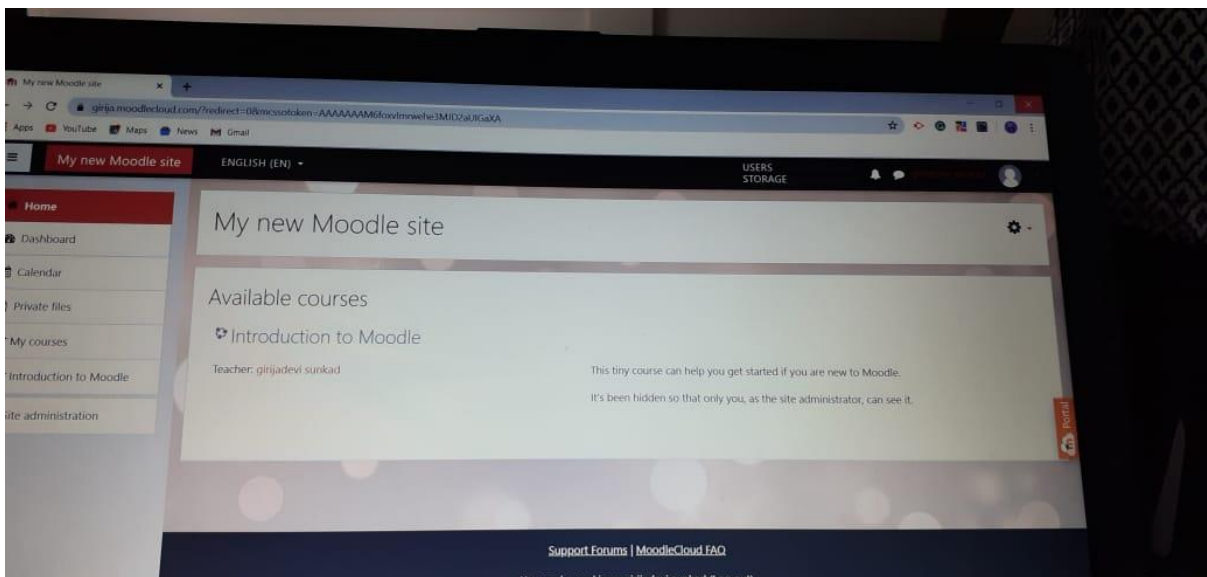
My new Moodle site ×

girija.moodlecloud.com/?redirect=0&mcssotoken=AAAAAAAM6foxvlmrwehe3MID2aUIGaXA

Apps YouTube Maps News Gmail

My new Moodle site ENGLISH (EN) ▾ USERS STORAGE

Home
Dashboard
Calendar
Private files
My courses
Introduction to Moodle
Site administration

My new Moodle site

Available courses

Introduction to Moodle

Teacher: girijadevi sunkad

This tiny course can help you get started if you are new to Moodle.

It's been hidden so that only you, as the site administrator, can see it.

Portal

Support Forums | MoodleCloud FAQ